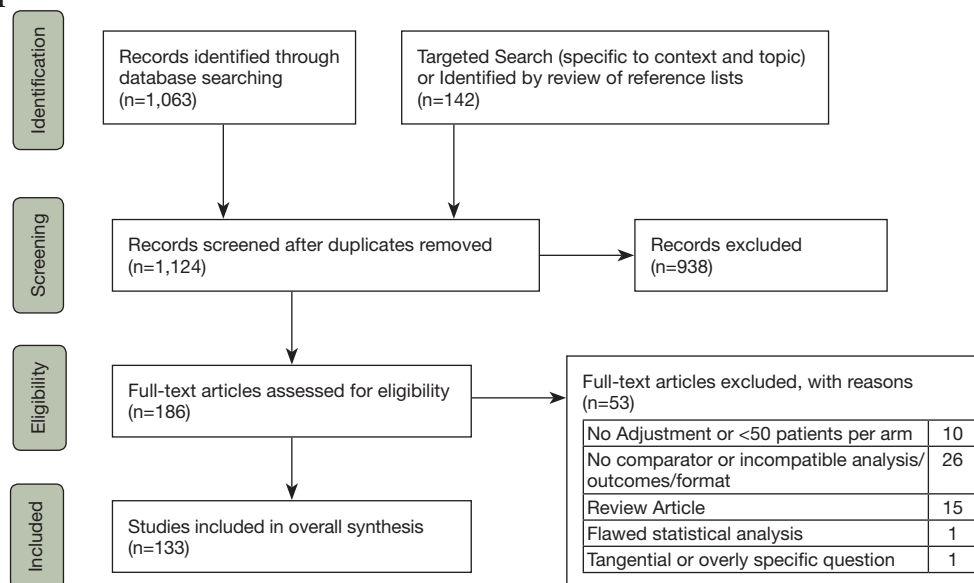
Identification

Records identified through database searching (n=1,063)

Targeted Search (specific to context and topic) or Identified by review of reference lists (n=142)

Screening

Records screened after duplicates removed (n=1,124)

Records excluded (n=938)

Eligibility

Full-text articles assessed for eligibility (n=186)

Full-text articles excluded, with reasons (n=53)

| | |
|---|---|
| No Adjustment or <50 patients per arm | 10 |
| No comparator or incompatible analysis/ outcomes/format | 26 |
| Review Article | 15 |
| Flawed statistical analysis | 1 |
| Tangential or overly specific question | 1 |

Included

Studies included in overall synthesis (n=133)